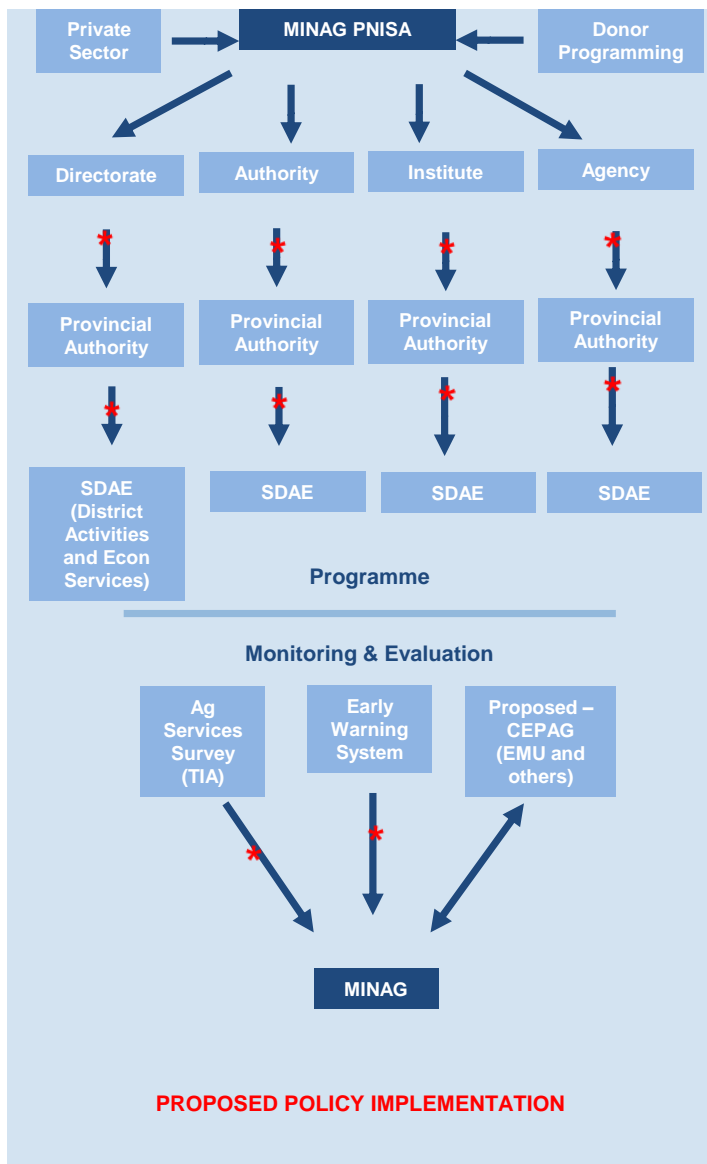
Private Sector

MINAG PNISA

Donor Programming

Directorate

Authority

Institute

Agency

*

*

*

*

Provincial Authority

Provincial Authority

Provincial Authority

Provincial Authority

*

*

*

*

SDAE (District Activities and Econ Services)

SDAE

SDAE

SDAE

Programme

Monitoring & Evaluation

Ag Services Survey (TIA)

Early Warning System

Proposed – CEPAG (EMU and others)

*

*

MINAG

PROPOSED POLICY IMPLEMENTATION